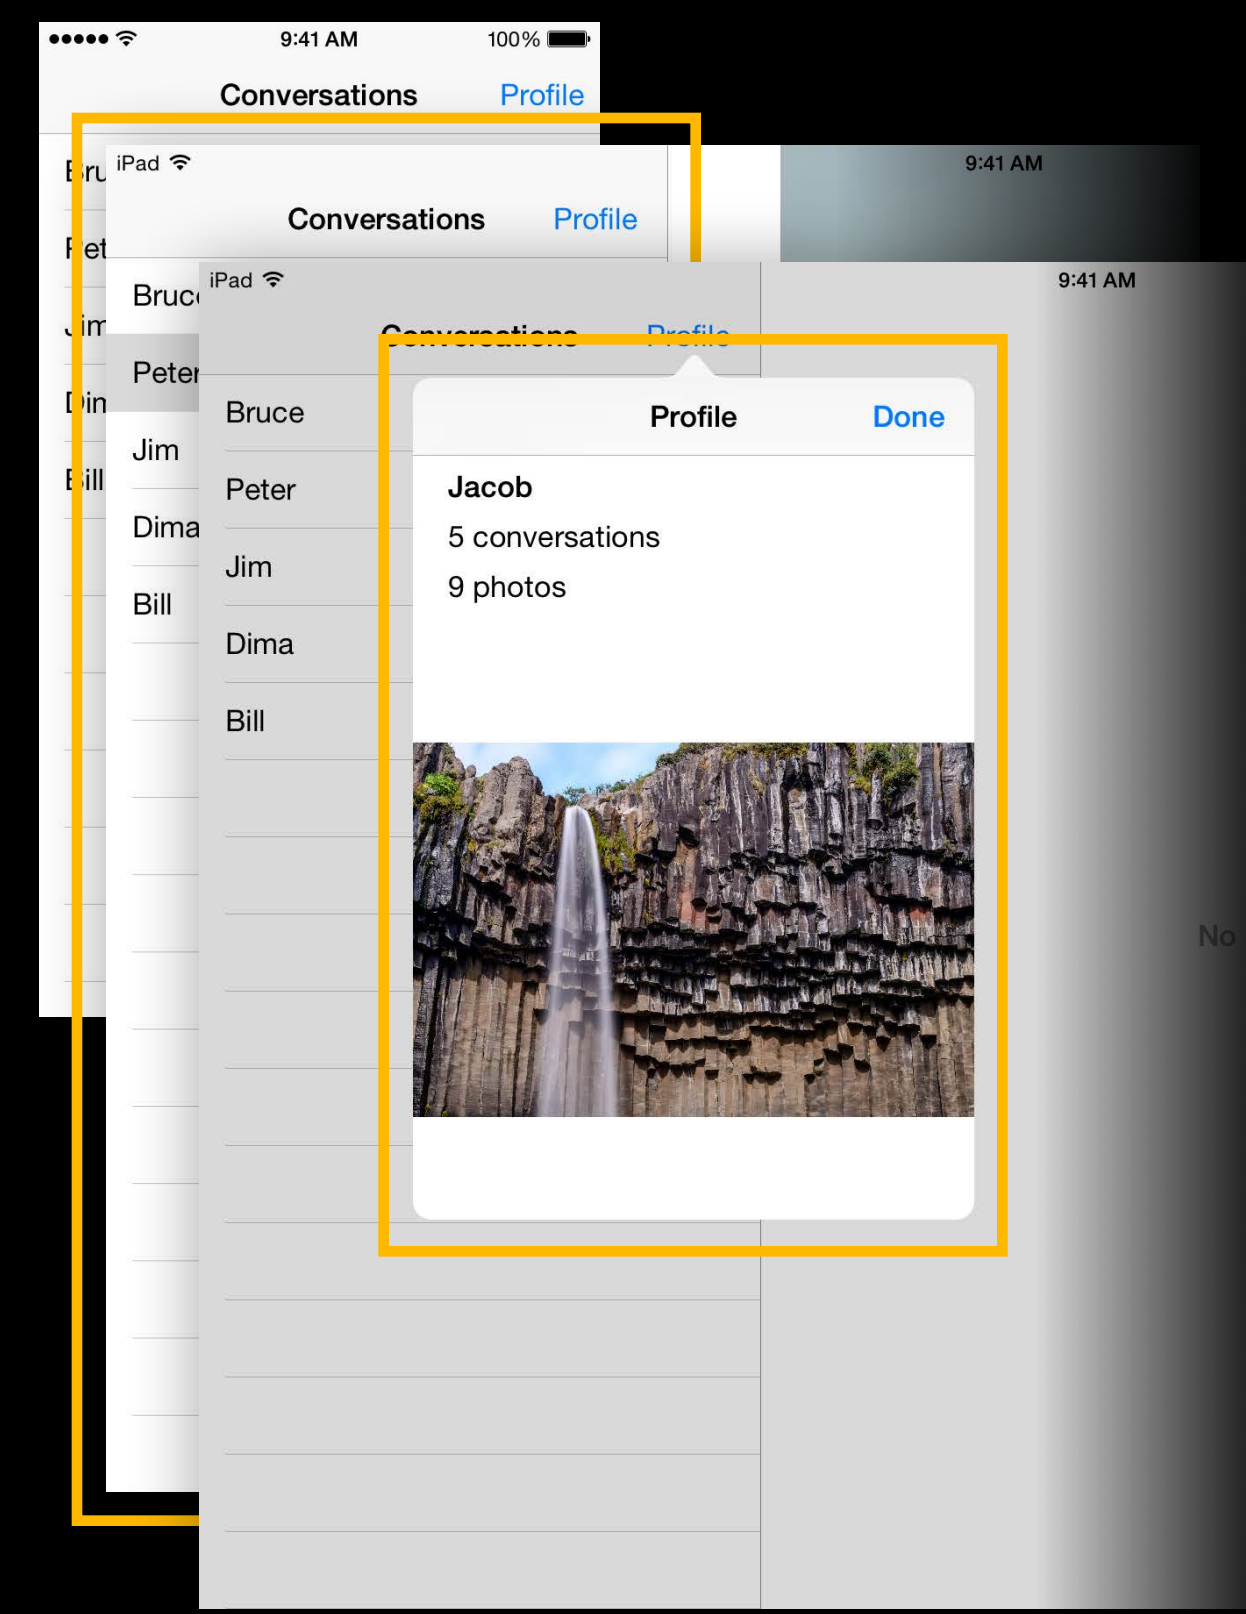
9:41 AM
100%
Conversations
Profile
Bru
Pet
Jim
Din
Bill

iPad
9:41 AM
Conversations
Profile
Bruc
Peter
Jim
Dima
Bill

iPad
9:41 AM
Conversations
Profile
Bruce
Peter
Jim
Dima
Bill

Profile
Done
Jacob
5 conversations
9 photos

No